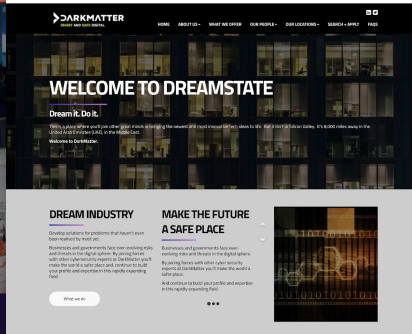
DARKMATTER
SMART AND SAFE DIGITAL

HOME ABOUT US WHAT WE OFFER OUR PEOPLE OUR LOCATIONS SEARCH + APPLY FAQS

WELCOME TO DREAMSTATE

Dream it. Do it.

There's a place where you'll join other great minds in bringing the newest and most innovative tech ideas to life. But it isn't in Silicon Valley. It's 8,000 miles away in the United Arab Emirates (UAE), in the Middle East.

Welcome to DarkMatter.

DREAM INDUSTRY

Develop solutions for problems that haven't even been realised by most yet.

Businesses and governments face ever-evolving risks and threats in the digital sphere. By joining forces with other cybersecurity experts at DarkMatter you'll make the world a safe place, and continue to build your profile and expertise in this rapidly expanding field.

What we do

MAKE THE FUTURE A SAFE PLACE

Businesses and governments face ever-evolving risks and threats in the digital sphere.

By joining forces with other cyber security experts at DarkMatter you'll make the world a safe place.

And continue to build your profile and expertise in this rapidly expanding field.